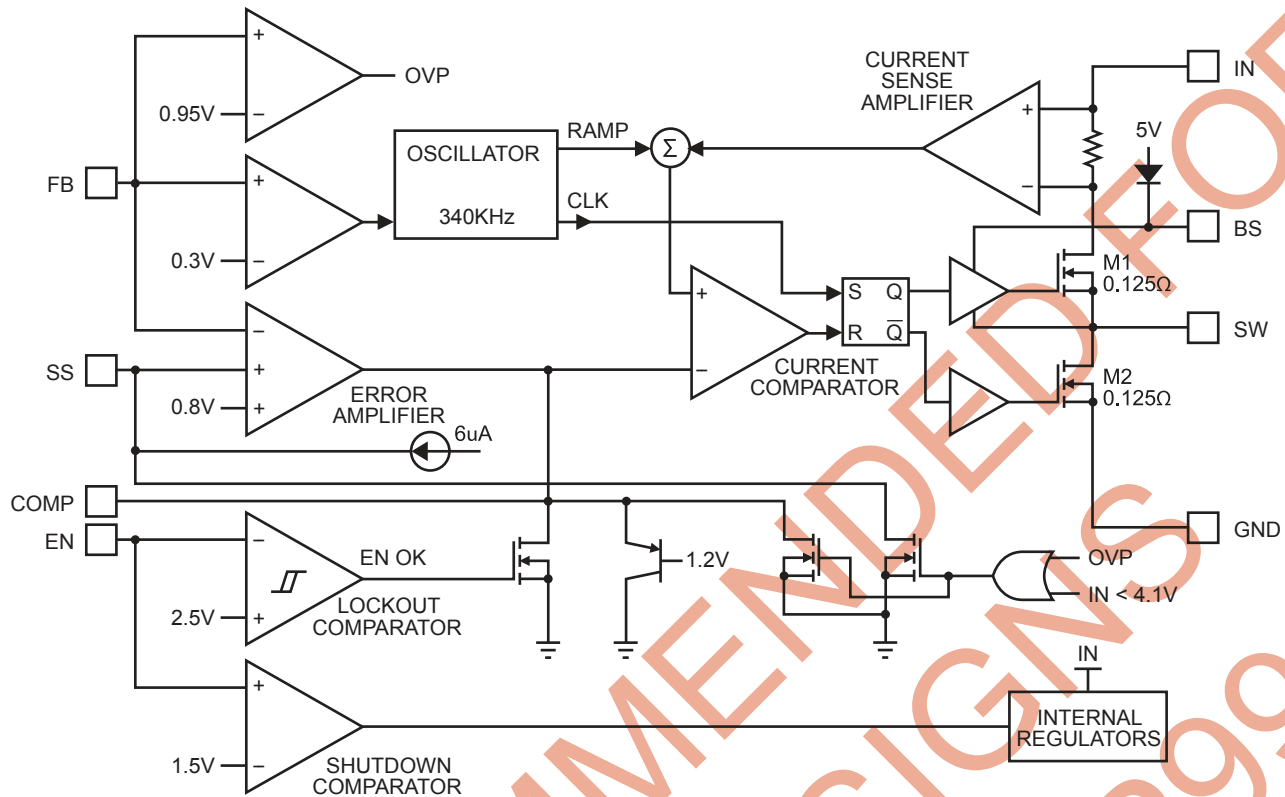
+
−
OVP
0.95V
FB
+
−
0.3V
OSCILLATOR
340KHz
RAMP
CLK
$\Sigma$
CURRENT SENSE AMPLIFIER
+
−
IN
5V
BS
M1
0.125Ω
SW
M2
0.125Ω
GND
SS
−
+
+
0.8V
ERROR AMPLIFIER
6uA
+
−
CURRENT COMPARATOR
S
R
Q
$\overline{Q}$
COMP
EN
−
+
2.5V
EN OK
LOCKOUT COMPARATOR
1.2V
OVP
IN < 4.1V
IN
INTERNAL REGULATORS
+
−
1.5V
SHUTDOWN COMPARATOR
NOT RECOMMENDED FOR NEW DESIGNS
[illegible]